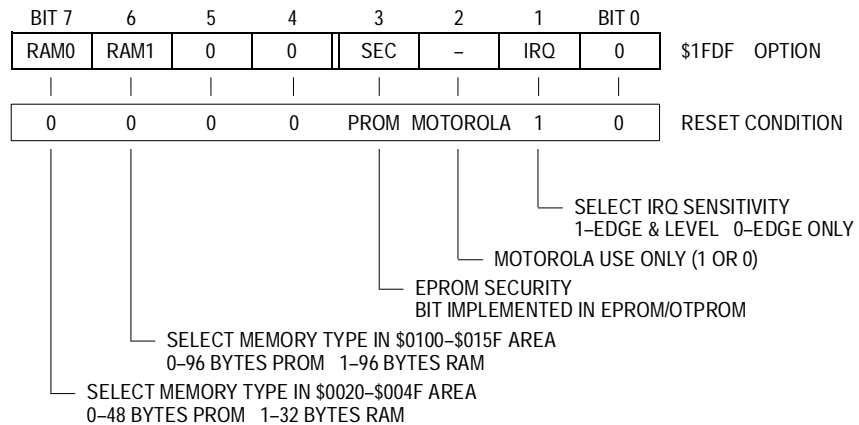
| BIT 7 | 6 | 5 | 4 | 3 | 2 | 1 | BIT 0 |  |
|---|---|---|---|---|---|---|---|---|
| RAM0 | RAM1 | 0 | 0 | SEC | – | IRQ | 0 | \$1FDF OPTION |
| 0 | 0 | 0 | 0 | PROM | MOTOROLA | 1 | 0 | RESET CONDITION |

SELECT IRQ SENSITIVITY
1–EDGE & LEVEL 0–EDGE ONLY

MOTOROLA USE ONLY (1 OR 0)

EPROM SECURITY
BIT IMPLEMENTED IN EPROM/OTPROM

SELECT MEMORY TYPE IN \$0100–\$015F AREA
0–96 BYTES PROM 1–96 BYTES RAM

SELECT MEMORY TYPE IN \$0020–\$004F AREA
0–48 BYTES PROM 1–32 BYTES RAM